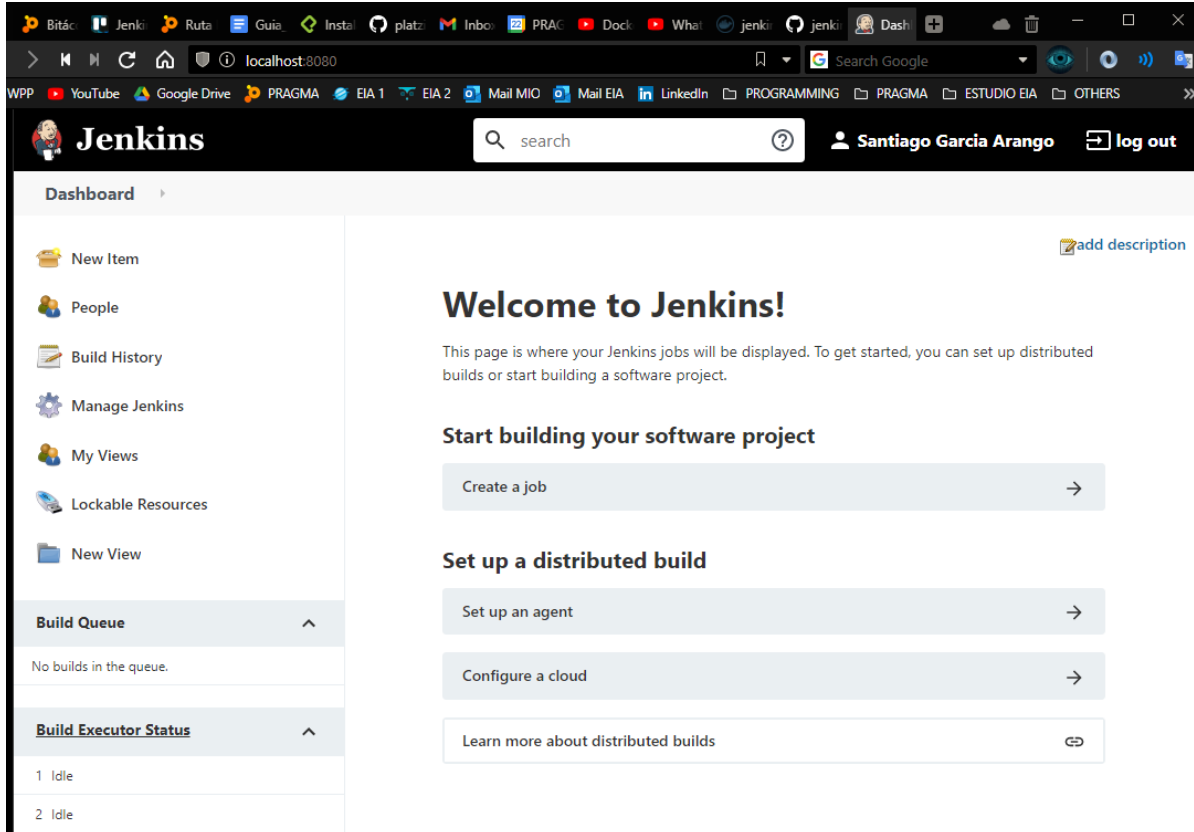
Bitác Jenki Ruta Guia_ Instal platz Inbox PRAG Dock What jenki jenki Dash

localhost:8080

Search Google

WPP YouTube Google Drive PRAGMA EIA 1 EIA 2 Mail MIO Mail EIA LinkedIn PROGRAMMING PRAGMA ESTUDIO EIA OTHERS

Jenkins

search

Santiago Garcia Arango

log out

Dashboard

add description

New Item

People

Build History

Manage Jenkins

My Views

Lockable Resources

New View

Build Queue

No builds in the queue.

Build Executor Status

1 Idle

2 Idle

Welcome to Jenkins!

This page is where your Jenkins jobs will be displayed. To get started, you can set up distributed builds or start building a software project.

Start building your software project

Create a job

Set up a distributed build

Set up an agent

Configure a cloud

Learn more about distributed builds